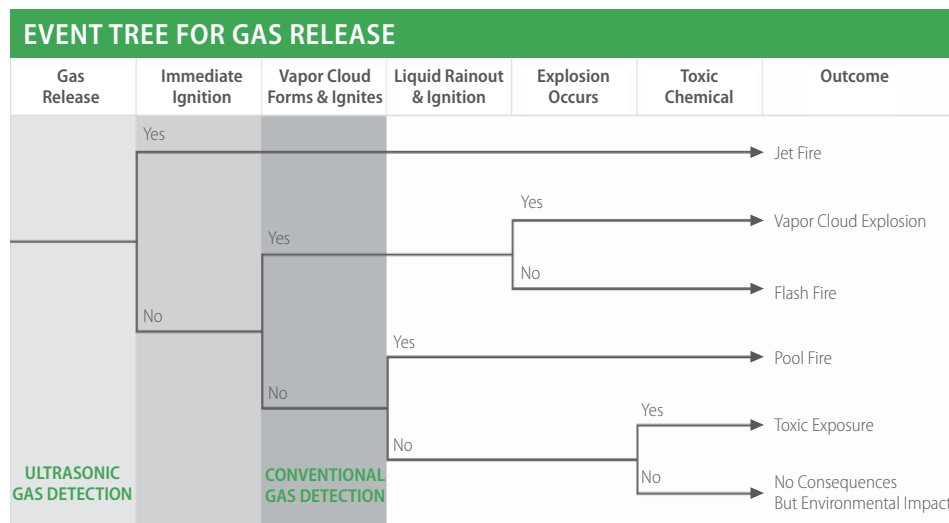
EVENT TREE FOR GAS RELEASE

| Gas Release | Immediate Ignition | Vapor Cloud Forms & Ignites | Liquid Rainout & Ignition | Explosion Occurs | Toxic Chemical | Outcome |
|---|---|---|---|---|---|---|

Yes
Jet Fire
Yes
Vapor Cloud Explosion
Yes
No
Flash Fire
No
Yes
Pool Fire
No
Yes
Toxic Exposure
No
ULTRASONIC GAS DETECTION
CONVENTIONAL GAS DETECTION
No
No Consequences But Environmental Impact